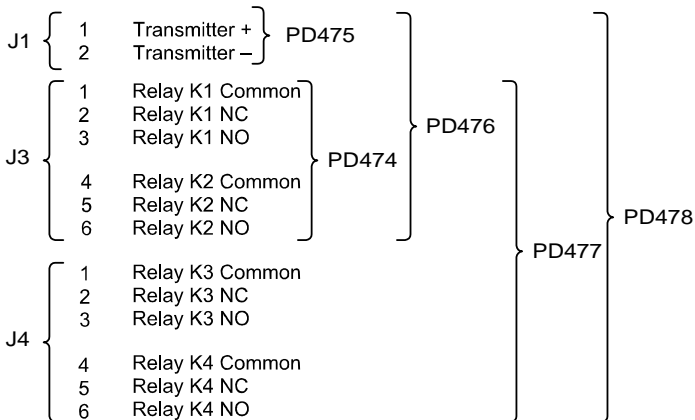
J1
1 Transmitter +
2 Transmitter –
PD475

J3
1 Relay K1 Common
2 Relay K1 NC
3 Relay K1 NO
4 Relay K2 Common
5 Relay K2 NC
6 Relay K2 NO
PD474

PD476

J4
1 Relay K3 Common
2 Relay K3 NC
3 Relay K3 NO
4 Relay K4 Common
5 Relay K4 NC
6 Relay K4 NO

PD477

PD478